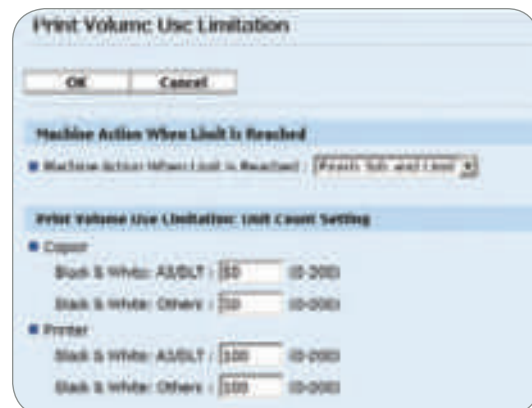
Print Volume Use Limitation

OK

Cancel

Machine Action When Limit is Reached

Machine Action When Limit is Reached : Finish Job and Limit

Print Volume Use Limitation: Unit Count Setting

Copier

Black & White: A3/DLT : 50 (0-200)

Black & White: Others : 50 (0-200)

Printer

Black & White: A3/DLT : 100 (0-200)

Black & White: Others : 100 (0-200)